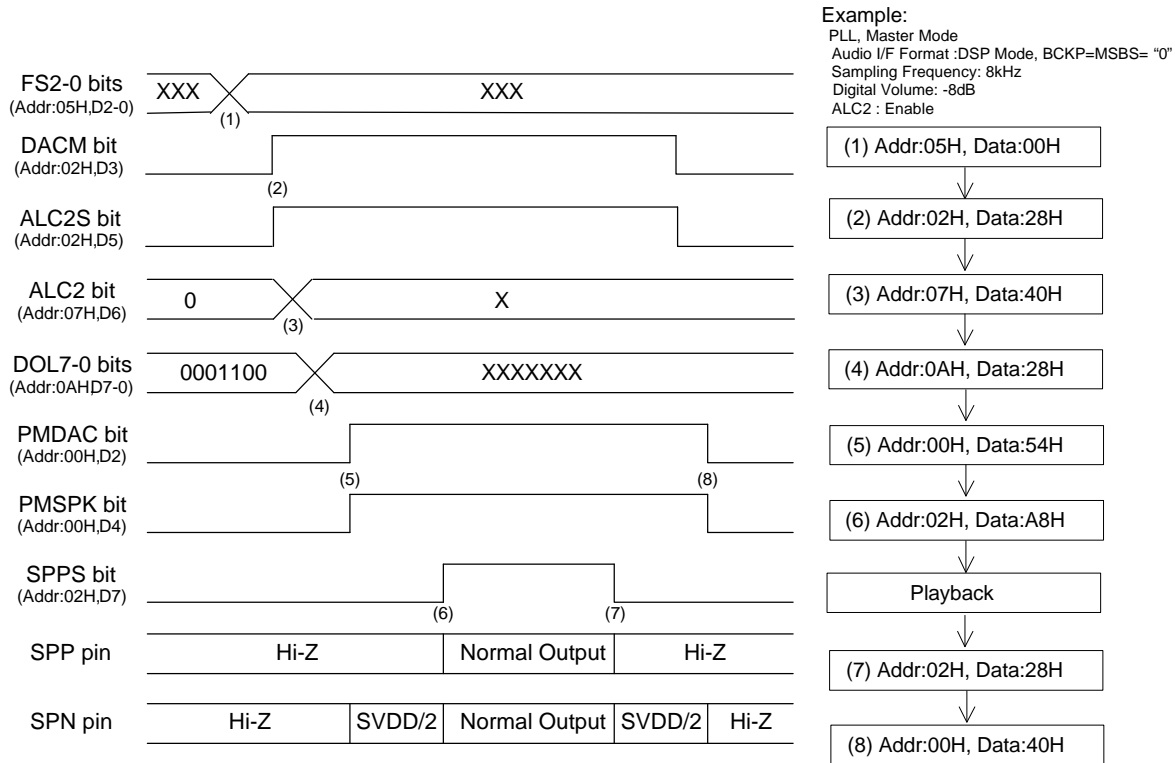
Example:
PLL, Master Mode
Audio I/F Format :DSP Mode, BCKP=MSBS= "0"
Sampling Frequency: 8kHz
Digital Volume: -8dB
ALC2 : Enable

FS2-0 bits
(Addr:05H,D2-0)
XXX
XXX
(1)

DACM bit
(Addr:02H,D3)
(2)

ALC2S bit
(Addr:02H,D5)

ALC2 bit
(Addr:07H,D6)
0
X
(3)

DOL7-0 bits
(Addr:0AHD7-0)
0001100
XXXXXXX
(4)

PMDAC bit
(Addr:00H,D2)
(5)
(8)

PMSPK bit
(Addr:00H,D4)

SPPS bit
(Addr:02H,D7)
(6)
(7)

SPP pin
Hi-Z
Normal Output
Hi-Z

SPN pin
Hi-Z
SVDD/2
Normal Output
SVDD/2
Hi-Z

(1) Addr:05H, Data:00H
(2) Addr:02H, Data:28H
(3) Addr:07H, Data:40H
(4) Addr:0AH, Data:28H
(5) Addr:00H, Data:54H
(6) Addr:02H, Data:A8H
Playback
(7) Addr:02H, Data:28H
(8) Addr:00H, Data:40H